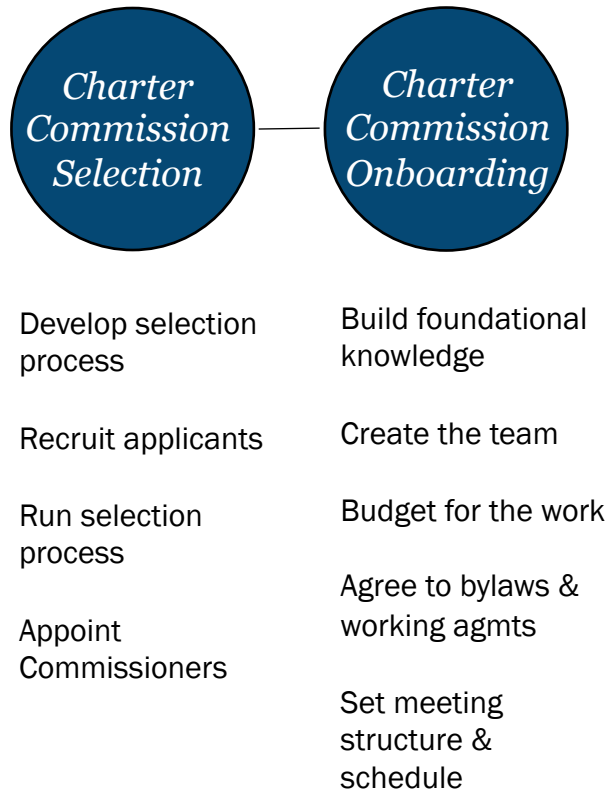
Charter Commission Selection

Charter Commission Onboarding

Develop selection process

Recruit applicants

Run selection process

Appoint Commissioners

Build foundational knowledge

Create the team

Budget for the work

Agree to bylaws & working agmts

Set meeting structure & schedule